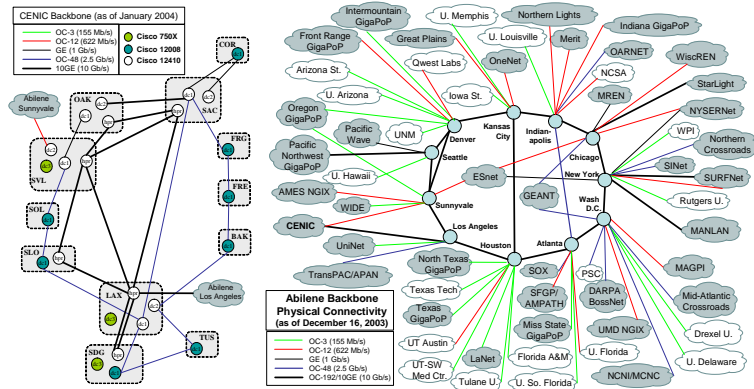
CENIC Backbone (as of January 2004)

OC-3 (155 Mb/s)
OC-12 (622 Mb/s)
GE (1 Gb/s)
OC-48 (2.5 Gb/s)
10GE (10 Gb/s)

Cisco 750X
Cisco 12008
Cisco 12410

COR
OAK
SAC
Abilene Sunnyvale
SVL
FRG
FRE
SOL
BAK
SLO
LAX
Abilene Los Angeles
SDG
TUS

Intermountain GigaPoP
U. Memphis
Northern Lights
Indiana GigaPoP
Front Range GigaPoP
Great Plains
U. Louisville
Merit
OARNET
WiscREN
Qwest Labs
OneNet
NCSA
Arizona St.
StarLight
U. Arizona
Iowa St.
MREN
NYSERNet
Kansas City
Indianapolis
Oregon GigaPoP
Denver
UNM
WPI
Pacific Wave
Northern Crossroads
Pacific Northwest GigaPoP
Seattle
Chicago
SINet
ESnet
New York
SURFNet
U. Hawaii
GEANT
AMES NGIX
Sunnyvale
Wash D.C.
Rutgers U.
WIDE
CENIC
Los Angeles
MANLAN
UniNet
Atlanta
Houston
TransPAC/APAN
North Texas GigaPoP
SOX
PSC
MAGPI
Texas Tech
SFGP/AMPATH
DARPA BossNet
Mid-Atlantic Crossroads
Texas GigaPoP
Miss State GigaPoP
UMD NGIX
Drexel U.
UT Austin
U. Florida
U. Delaware
UT-SW Med Ctr.
LaNet
Florida A&M
NCNI/MCNC
Tulane U.
U. So. Florida

Abilene Backbone Physical Connectivity (as of December 16, 2003)

OC-3 (155 Mb/s)
OC-12 (622 Mb/s)
GE (1 Gb/s)
OC-48 (2.5 Gb/s)
OC-192/10GE (10 Gb/s)